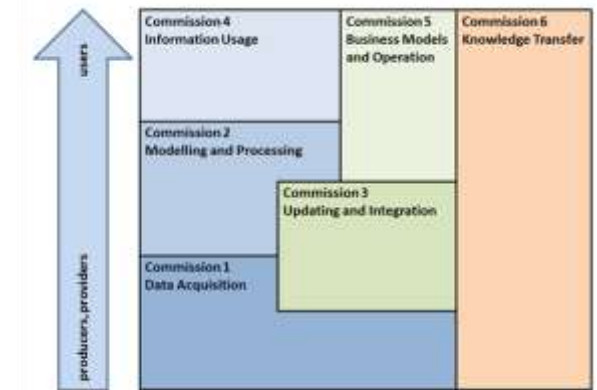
users

producers, providers

Commission 4
Information Usage

Commission 5
Business Models and Operation

Commission 6
Knowledge Transfer

Commission 2
Modelling and Processing

Commission 3
Updating and Integration

Commission 1
Data Acquisition